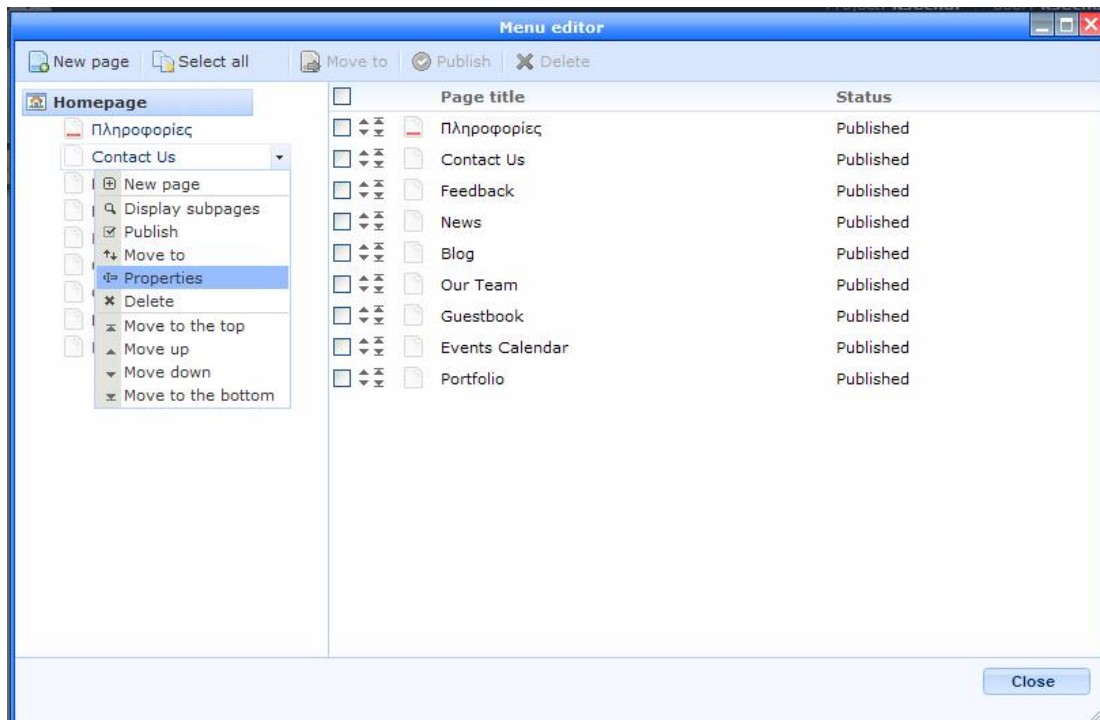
Menu editor

New page | Select all | Move to | Publish | Delete

Homepage
Πληροφορίες
Contact Us

New page
Display subpages
Publish
Move to
Properties
Delete
Move to the top
Move up
Move down
Move to the bottom

| Page title | Status |
|---|---|
| Πληροφορίες | Published |
| Contact Us | Published |
| Feedback | Published |
| News | Published |
| Blog | Published |
| Our Team | Published |
| Guestbook | Published |
| Events Calendar | Published |
| Portfolio | Published |

Close